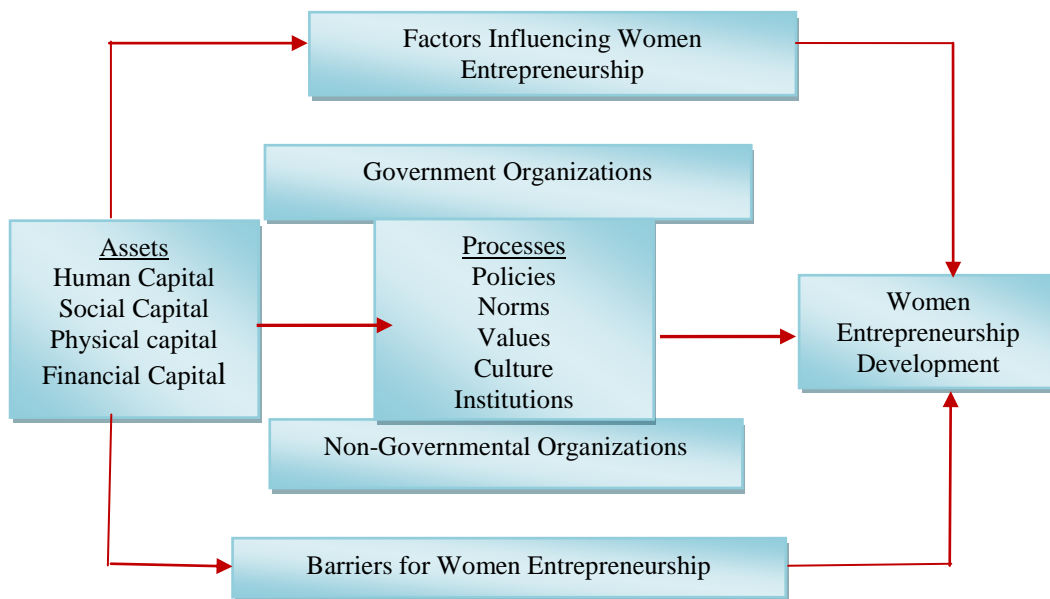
Factors Influencing Women Entrepreneurship

Government Organizations

Assets
Human Capital
Social Capital
Physical capital
Financial Capital

Processes
Policies
Norms
Values
Culture
Institutions

Women Entrepreneurship Development

Non-Governmental Organizations

Barriers for Women Entrepreneurship